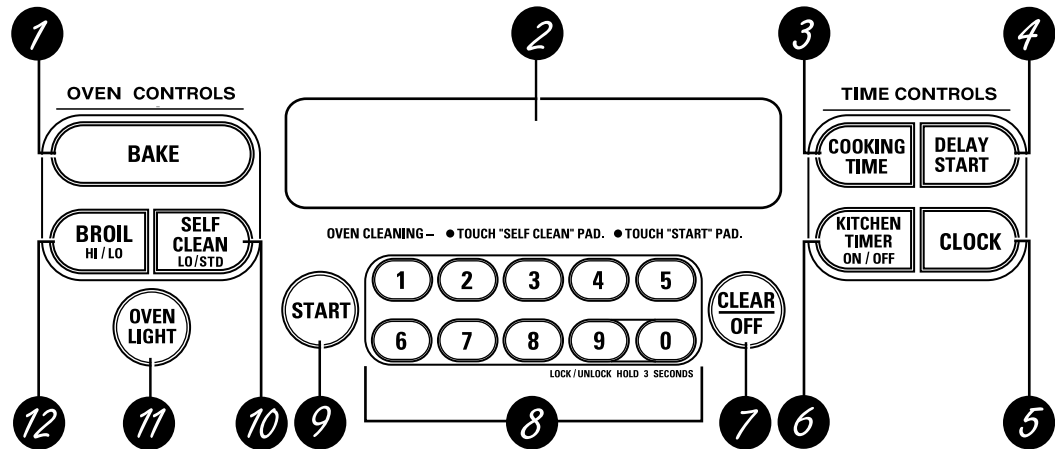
1

2

3

4

OVEN CONTROLS

TIME CONTROLS

BAKE

COOKING TIME

DELAY START

BROIL HI / LO

SELF CLEAN LO/STD

OVEN CLEANING – ● TOUCH "SELF CLEAN" PAD. ● TOUCH "START" PAD.

KITCHEN TIMER ON / OFF

CLOCK

OVEN LIGHT

START

1 2 3 4 5

6 7 8 9 0

CLEAR OFF

LOCK / UNLOCK HOLD 3 SECONDS

12

11

10

9

8

7

6

5